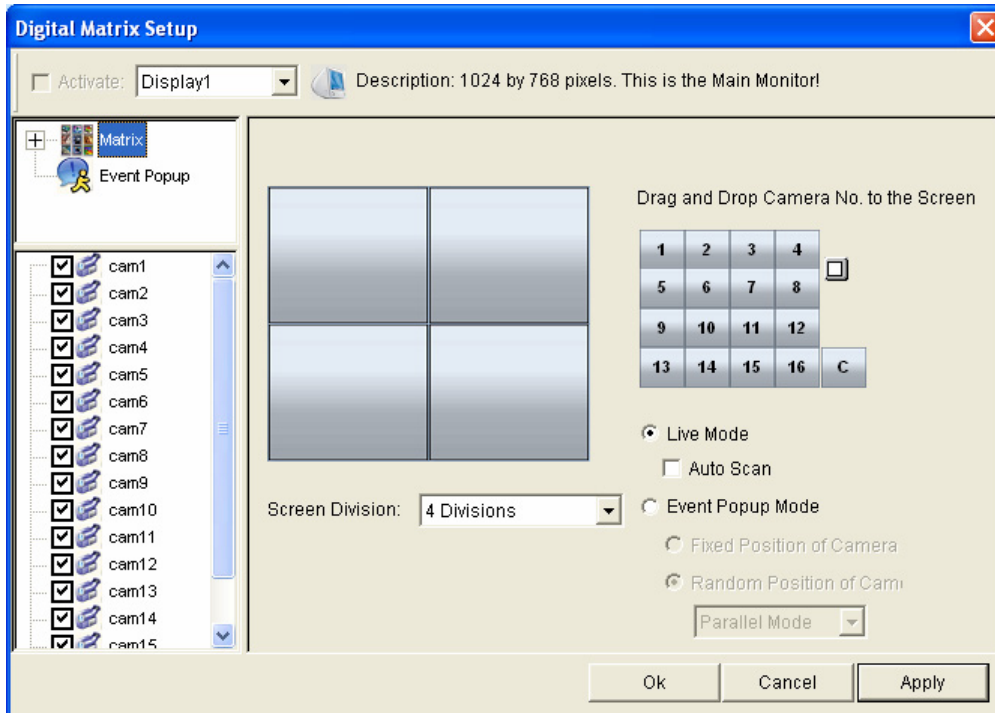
Digital Matrix Setup

Activate: Display1

Description: 1024 by 768 pixels. This is the Main Monitor!

Matrix
Event Popup

cam1
cam2
cam3
cam4
cam5
cam6
cam7
cam8
cam9
cam10
cam11
cam12
cam13
cam14
cam15

Drag and Drop Camera No. to the Screen

| 1 | 2 | 3 | 4 |
|---|---|---|---|
| 5 | 6 | 7 | 8 |
| 9 | 10 | 11 | 12 |
| 13 | 14 | 15 | 16 |

C

Live Mode
Auto Scan
Event Popup Mode
Fixed Position of Camera
Random Position of Cam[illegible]
Parallel Mode

Screen Division: 4 Divisions

Ok
Cancel
Apply